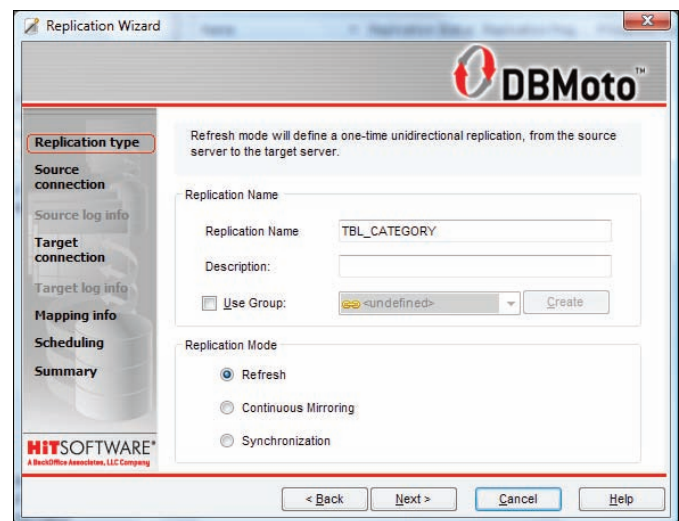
Replication Wizard

DBMoto™

Replication type
Source connection
Source log info
Target connection
Target log info
Mapping info
Scheduling
Summary

HiTSOFTWARE®
A BackOffice Associates, LLC Company

Refresh mode will define a one-time unidirectional replication, from the source server to the target server.

Replication Name

Replication Name TBL_CATEGORY

Description:

Use Group: <undefined> Create

Replication Mode

Refresh

Continuous Mirroring

Synchronization

< Back Next > Cancel Help